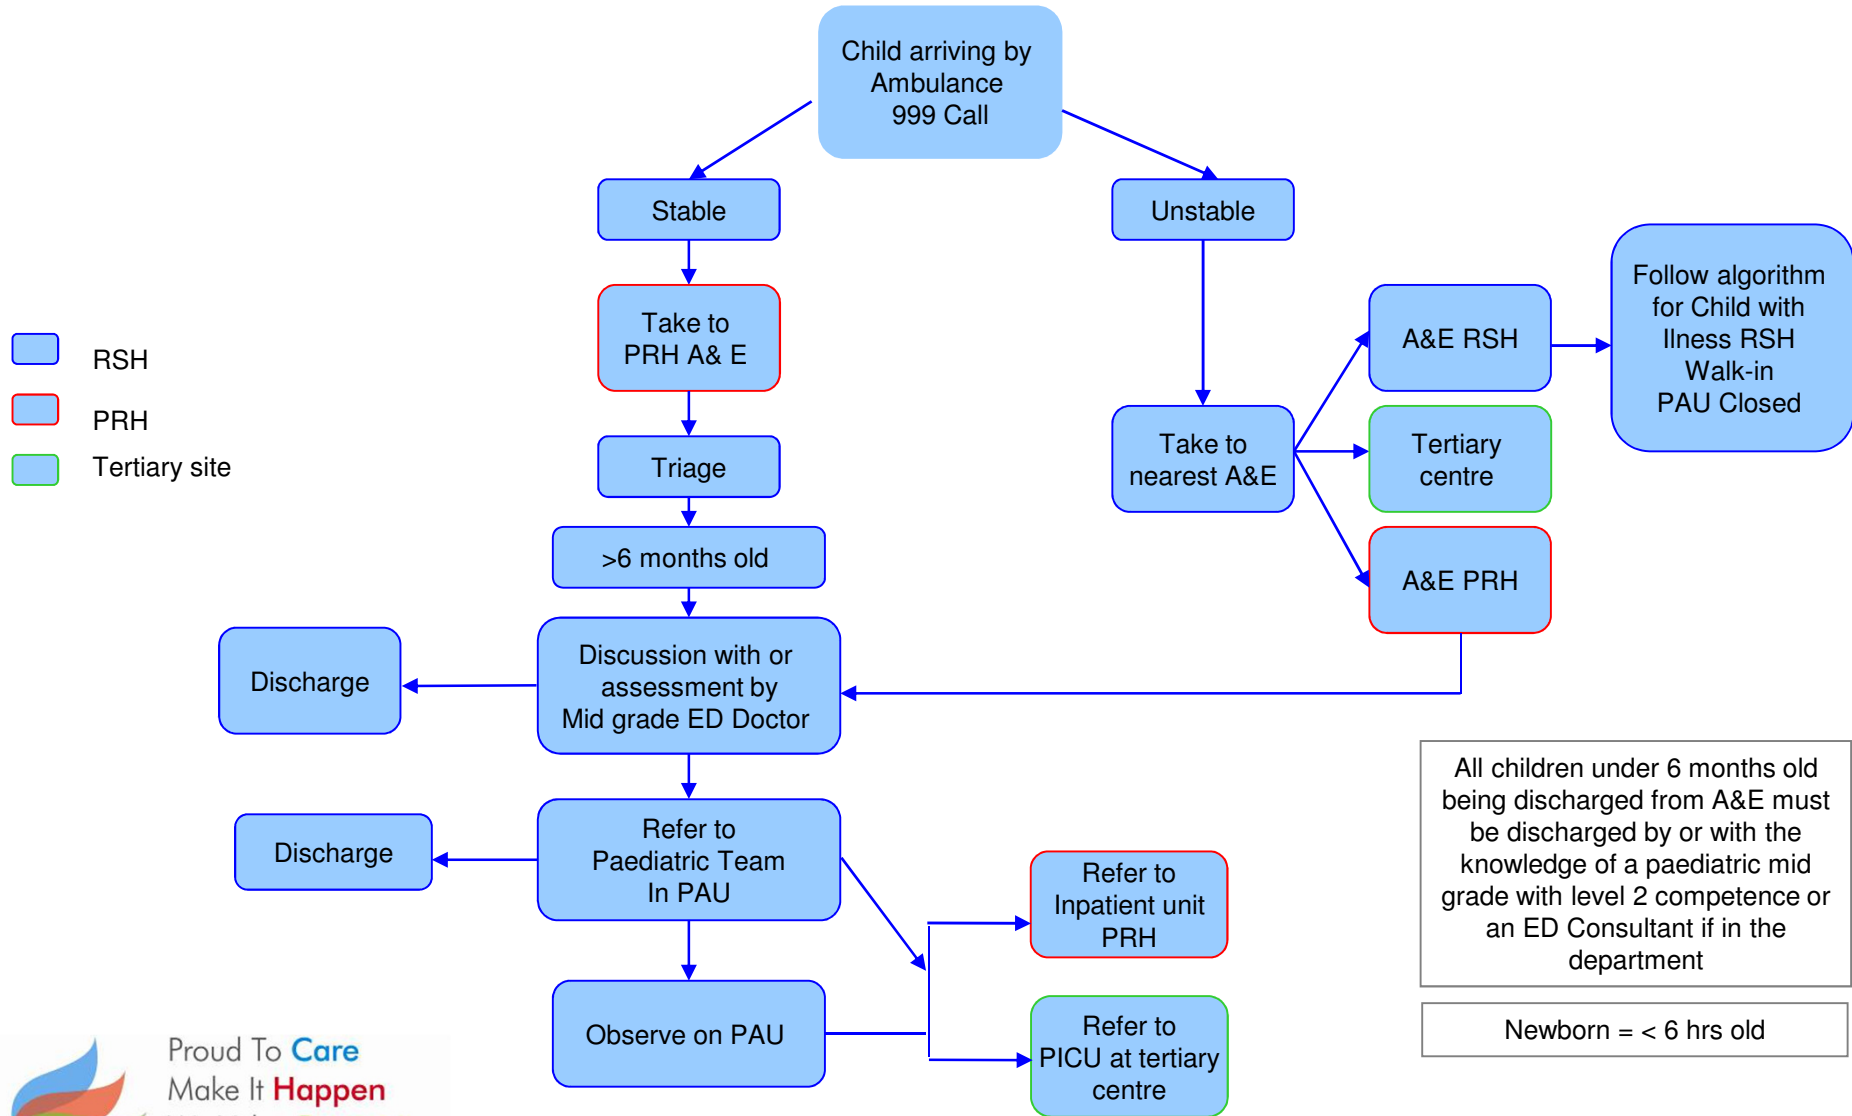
Child arriving by Ambulance 999 Call

Stable

Unstable

RSH

PRH

Tertiary site

Take to PRH A& E

Triage

>6 months old

Take to nearest A&E

A&E RSH

Follow algorithm for Child with Ilness RSH Walk-in PAU Closed

Tertiary centre

A&E PRH

Discharge

Discussion with or assessment by Mid grade ED Doctor

Discharge

Refer to Paediatric Team In PAU

Refer to Inpatient unit PRH

Refer to PICU at tertiary centre

Observe on PAU

All children under 6 months old being discharged from A&E must be discharged by or with the knowledge of a paediatric mid grade with level 2 competence or an ED Consultant if in the department

Newborn = < 6 hrs old

Proud To Care
Make It Happen